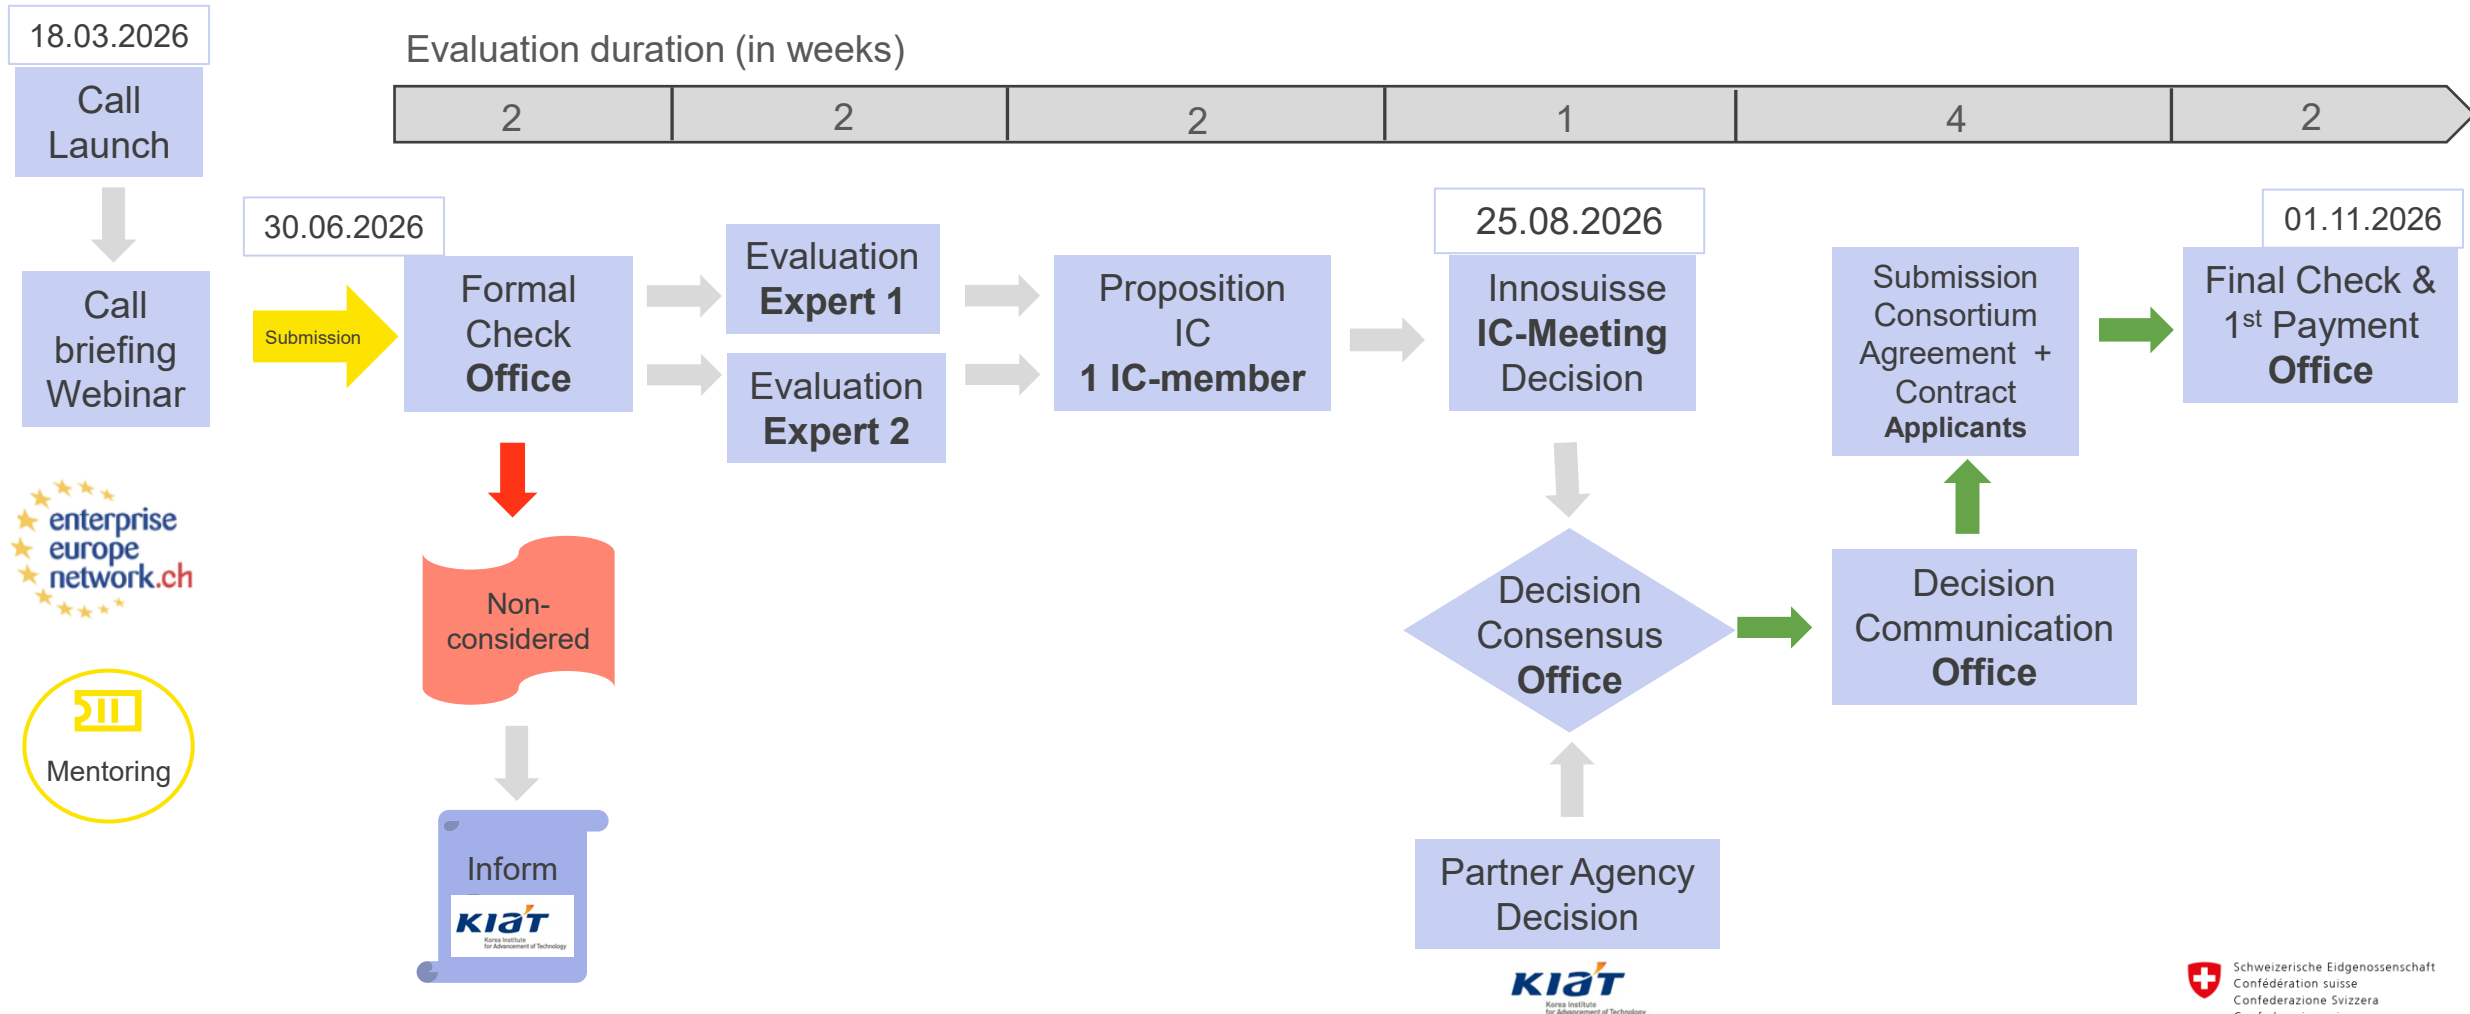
18.03.2026

Call Launch

Call briefing Webinar

enterprise europe network.ch

Mentoring

Evaluation duration (in weeks)

| 2 | 2 | 2 | 1 | 4 | 2 |
|---|---|---|---|---|---|

30.06.2026

Submission

Formal Check **Office**

Evaluation **Expert 1**

Evaluation **Expert 2**

Proposition IC **1 IC-member**

Non-considered

Inform

KIAT Korea Institute for Advancement of Technology

25.08.2026

Innosuisse **IC-Meeting** Decision

Decision Consensus **Office**

Partner Agency Decision

KIAT Korea Institute for Advancement of Technology

Submission Consortium Agreement + Contract **Applicants**

Decision Communication **Office**

01.11.2026

Final Check & $1^{st}$ Payment **Office**

Schweizerische Eidgenossenschaft
Confédération suisse
Confederazione Svizzera
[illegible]